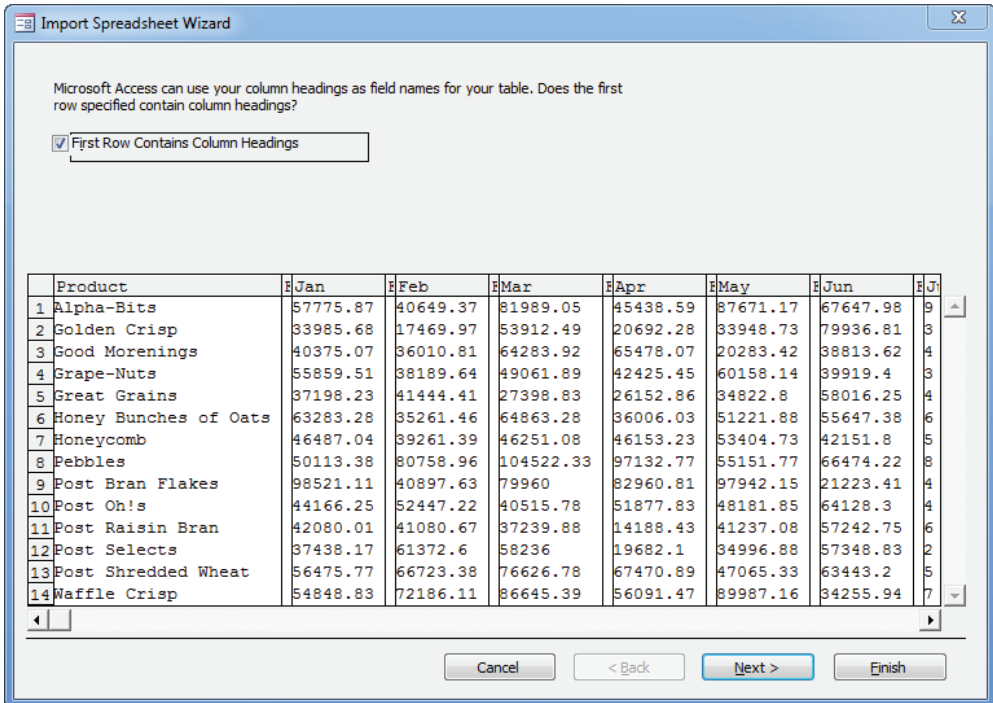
Import Spreadsheet Wizard

Microsoft Access can use your column headings as field names for your table. Does the first row specified contain column headings?

First Row Contains Column Headings

| | Product | Jan | Feb | Mar | Apr | May | Jun | J |
|---|---|---|---|---|---|---|---|---|
| 1 | Alpha-Bits | 57775.87 | 40649.37 | 81989.05 | 45438.59 | 87671.17 | 67647.98 | 9 |
| 2 | Golden Crisp | 33985.68 | 17469.97 | 53912.49 | 20692.28 | 33948.73 | 79936.81 | 3 |
| 3 | Good Morenings | 40375.07 | 36010.81 | 64283.92 | 65478.07 | 20283.42 | 38813.62 | 4 |
| 4 | Grape-Nuts | 55859.51 | 38189.64 | 49061.89 | 42425.45 | 60158.14 | 39919.4 | 3 |
| 5 | Great Grains | 37198.23 | 41444.41 | 27398.83 | 26152.86 | 34822.8 | 58016.25 | 4 |
| 6 | Honey Bunches of Oats | 63283.28 | 35261.46 | 64863.28 | 36006.03 | 51221.88 | 55647.38 | 6 |
| 7 | Honeycomb | 46487.04 | 39261.39 | 46251.08 | 46153.23 | 53404.73 | 42151.8 | 5 |
| 8 | Pebbles | 50113.38 | 80758.96 | 104522.33 | 97132.77 | 55151.77 | 66474.22 | 8 |
| 9 | Post Bran Flakes | 98521.11 | 40897.63 | 79960 | 82960.81 | 97942.15 | 21223.41 | 4 |
| 10 | Post Oh!s | 44166.25 | 52447.22 | 40515.78 | 51877.83 | 48181.85 | 64128.3 | 4 |
| 11 | Post Raisin Bran | 42080.01 | 41080.67 | 37239.88 | 14188.43 | 41237.08 | 57242.75 | 6 |
| 12 | Post Selects | 37438.17 | 61372.6 | 58236 | 19682.1 | 34996.88 | 57348.83 | 2 |
| 13 | Post Shredded Wheat | 56475.77 | 66723.38 | 76626.78 | 67470.89 | 47065.33 | 63443.2 | 5 |
| 14 | Waffle Crisp | 54848.83 | 72186.11 | 86645.39 | 56091.47 | 89987.16 | 34255.94 | 7 |

Cancel
< Back
Next >
Finish